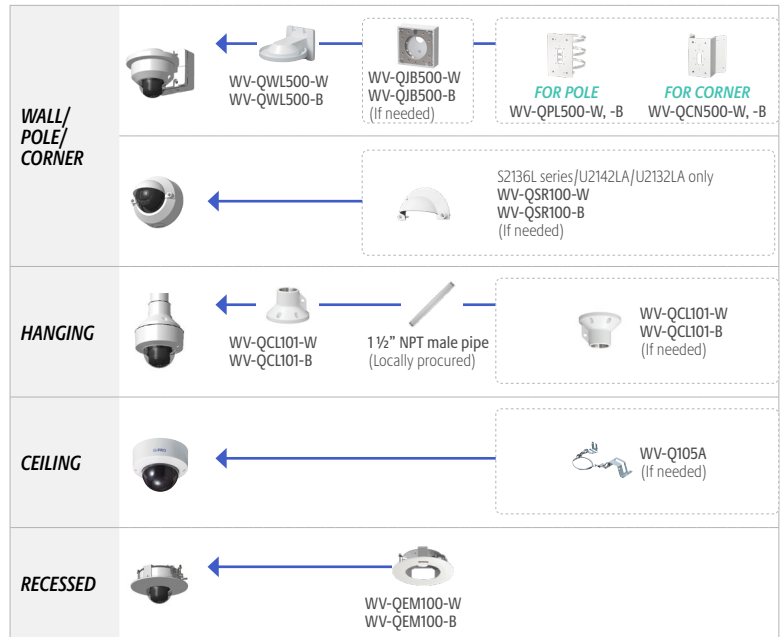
WALL/
POLE/
CORNER

WV-QWL500-W
WV-QWL500-B

WV-QJB500-W
WV-QJB500-B
(If needed)

FOR POLE
WV-QPL500-W, -B

FOR CORNER
WV-QCN500-W, -B

S2136L series/U2142LA/U2132LA only
WV-QSR100-W
WV-QSR100-B
(If needed)

HANGING

WV-QCL101-W
WV-QCL101-B

1 ½" NPT male pipe
(Locally procured)

WV-QCL101-W
WV-QCL101-B
(If needed)

CEILING

WV-Q105A
(If needed)

RECESSED

WV-QEM100-W
WV-QEM100-B